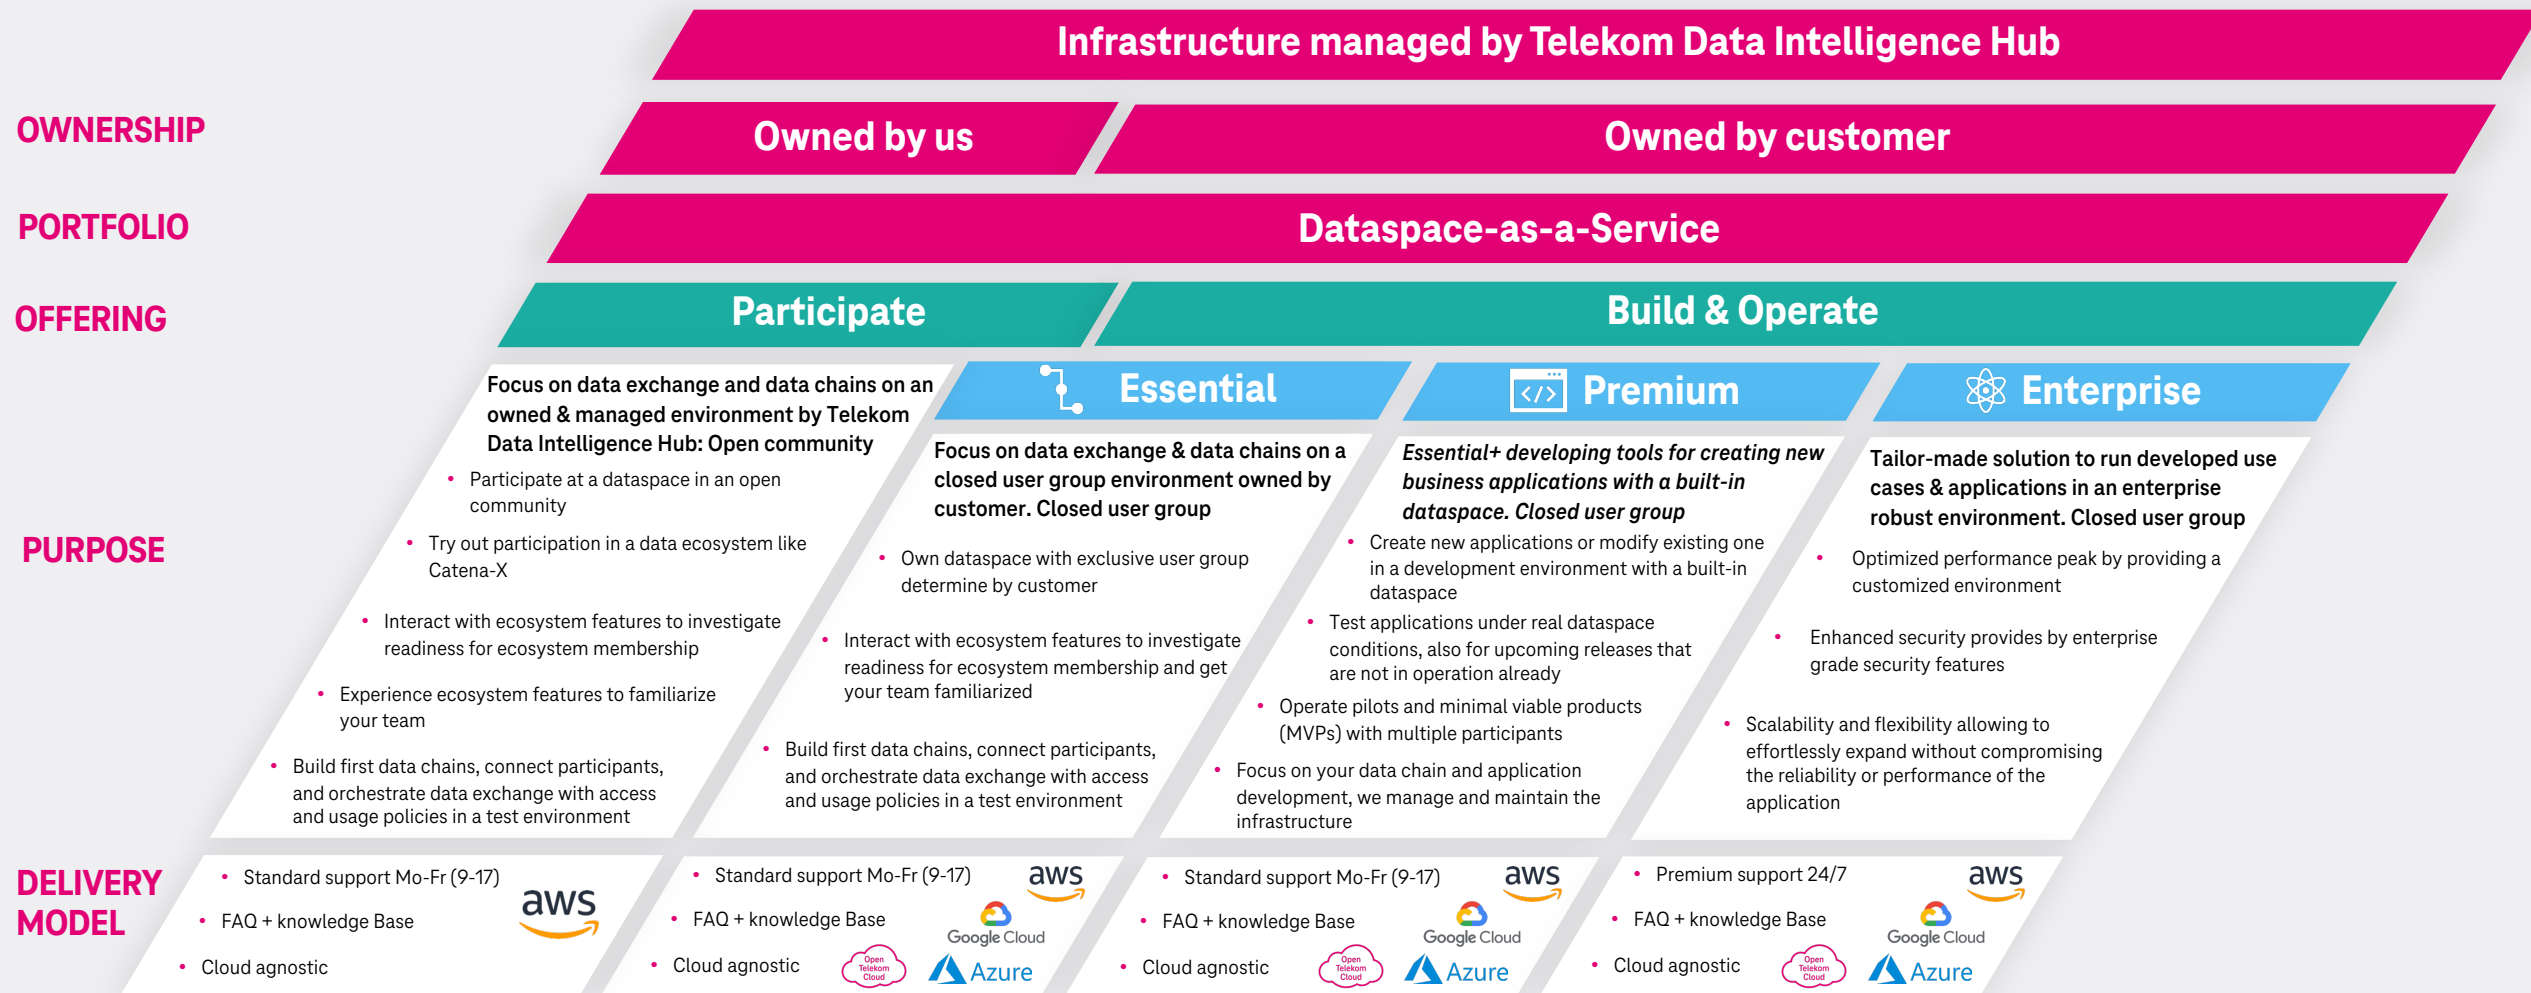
Infrastructure managed by Telekom Data Intelligence Hub

OWNERSHIP

Owned by us

Owned by customer

PORTFOLIO

Dataspace-as-a-Service

OFFERING

Participate

Build & Operate

PURPOSE

Focus on data exchange and data chains on an owned & managed environment by Telekom Data Intelligence Hub: Open community

• Participate at a dataspace in an open community
• Try out participation in a data ecosystem like Catena-X
• Interact with ecosystem features to investigate readiness for ecosystem membership
• Experience ecosystem features to familiarize your team
• Build first data chains, connect participants, and orchestrate data exchange with access and usage policies in a test environment

Essential

Focus on data exchange & data chains on a closed user group environment owned by customer. Closed user group

• Own dataspace with exclusive user group determine by customer
• Interact with ecosystem features to investigate readiness for ecosystem membership and get your team familiarized
• Build first data chains, connect participants, and orchestrate data exchange with access and usage policies in a test environment

Premium

Essential+ developing tools for creating new business applications with a built-in dataspace. Closed user group

• Create new applications or modify existing one in a development environment with a built-in dataspace
• Test applications under real dataspace conditions, also for upcoming releases that are not in operation already
• Operate pilots and minimal viable products (MVPs) with multiple participants
• Focus on your data chain and application development, we manage and maintain the infrastructure

Enterprise

Tailor-made solution to run developed use cases & applications in an enterprise robust environment. Closed user group

• Optimized performance peak by providing a customized environment
• Enhanced security provides by enterprise grade security features
• Scalability and flexibility allowing to effortlessly expand without compromising the reliability or performance of the application

DELIVERY MODEL

• Standard support Mo-Fr (9-17)
• FAQ + knowledge Base
• Cloud agnostic
aws

• Standard support Mo-Fr (9-17)
• FAQ + knowledge Base
• Cloud agnostic
aws
Google Cloud
Open Telekom Cloud
Azure

• Standard support Mo-Fr (9-17)
• FAQ + knowledge Base
• Cloud agnostic
aws
Google Cloud
Open Telekom Cloud
Azure

• Premium support 24/7
• FAQ + knowledge Base
• Cloud agnostic
aws
Google Cloud
Open Telekom Cloud
Azure